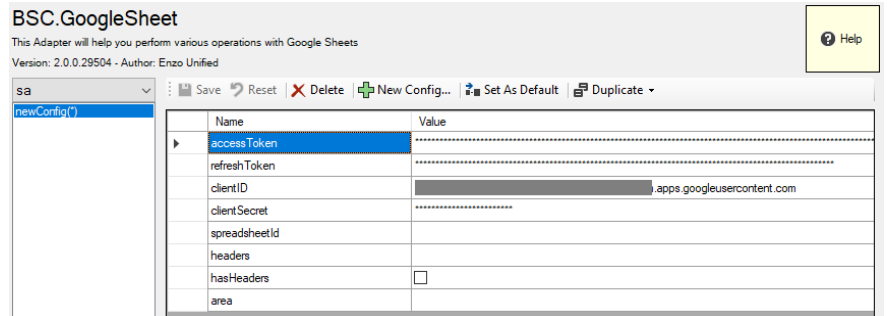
BSC.GoogleSheet

This Adapter will help you perform various operations with Google Sheets

Version: 2.0.0.29504 - Author: Enzo Unified

Help

sa

newConfig(*)

Save Reset Delete New Config... Set As Default Duplicate

| | Name | Value |
|---|---|---|
| ▸ | accessToken | ************************************************************************************************ |
| | refreshToken | ************************************************************************************ |
| | clientID | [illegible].apps.googleusercontent.com |
| | clientSecret | ************************ |
| | spreadsheetId | |
| | headers | |
| | hasHeaders | ☐ |
| | area | |